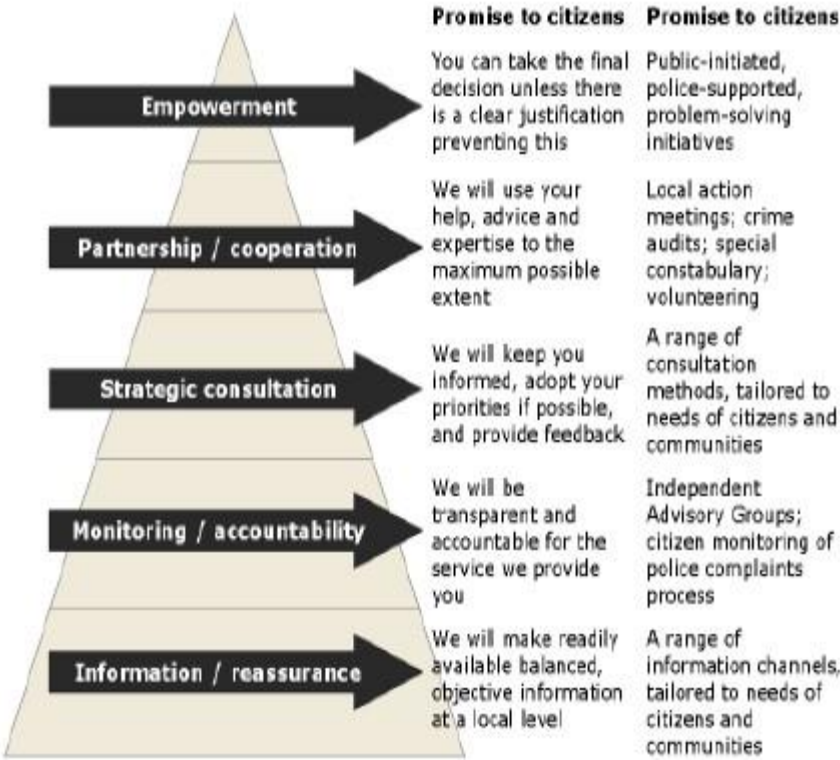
| | Promise to citizens | Promise to citizens |
|---|---|---|
| Empowerment | You can take the final decision unless there is a clear justification preventing this | Public-initiated, police-supported, problem-solving initiatives |
| Partnership / cooperation | We will use your help, advice and expertise to the maximum possible extent | Local action meetings; crime audits; special constabulary; volunteering |
| Strategic consultation | We will keep you informed, adopt your priorities if possible, and provide feedback | A range of consultation methods, tailored to needs of citizens and communities |
| Monitoring / accountability | We will be transparent and accountable for the service we provide you | Independent Advisory Groups; citizen monitoring of police complaints process |
| Information / reassurance | We will make readily available balanced, objective information at a local level | A range of information channels, tailored to needs of citizens and communities |